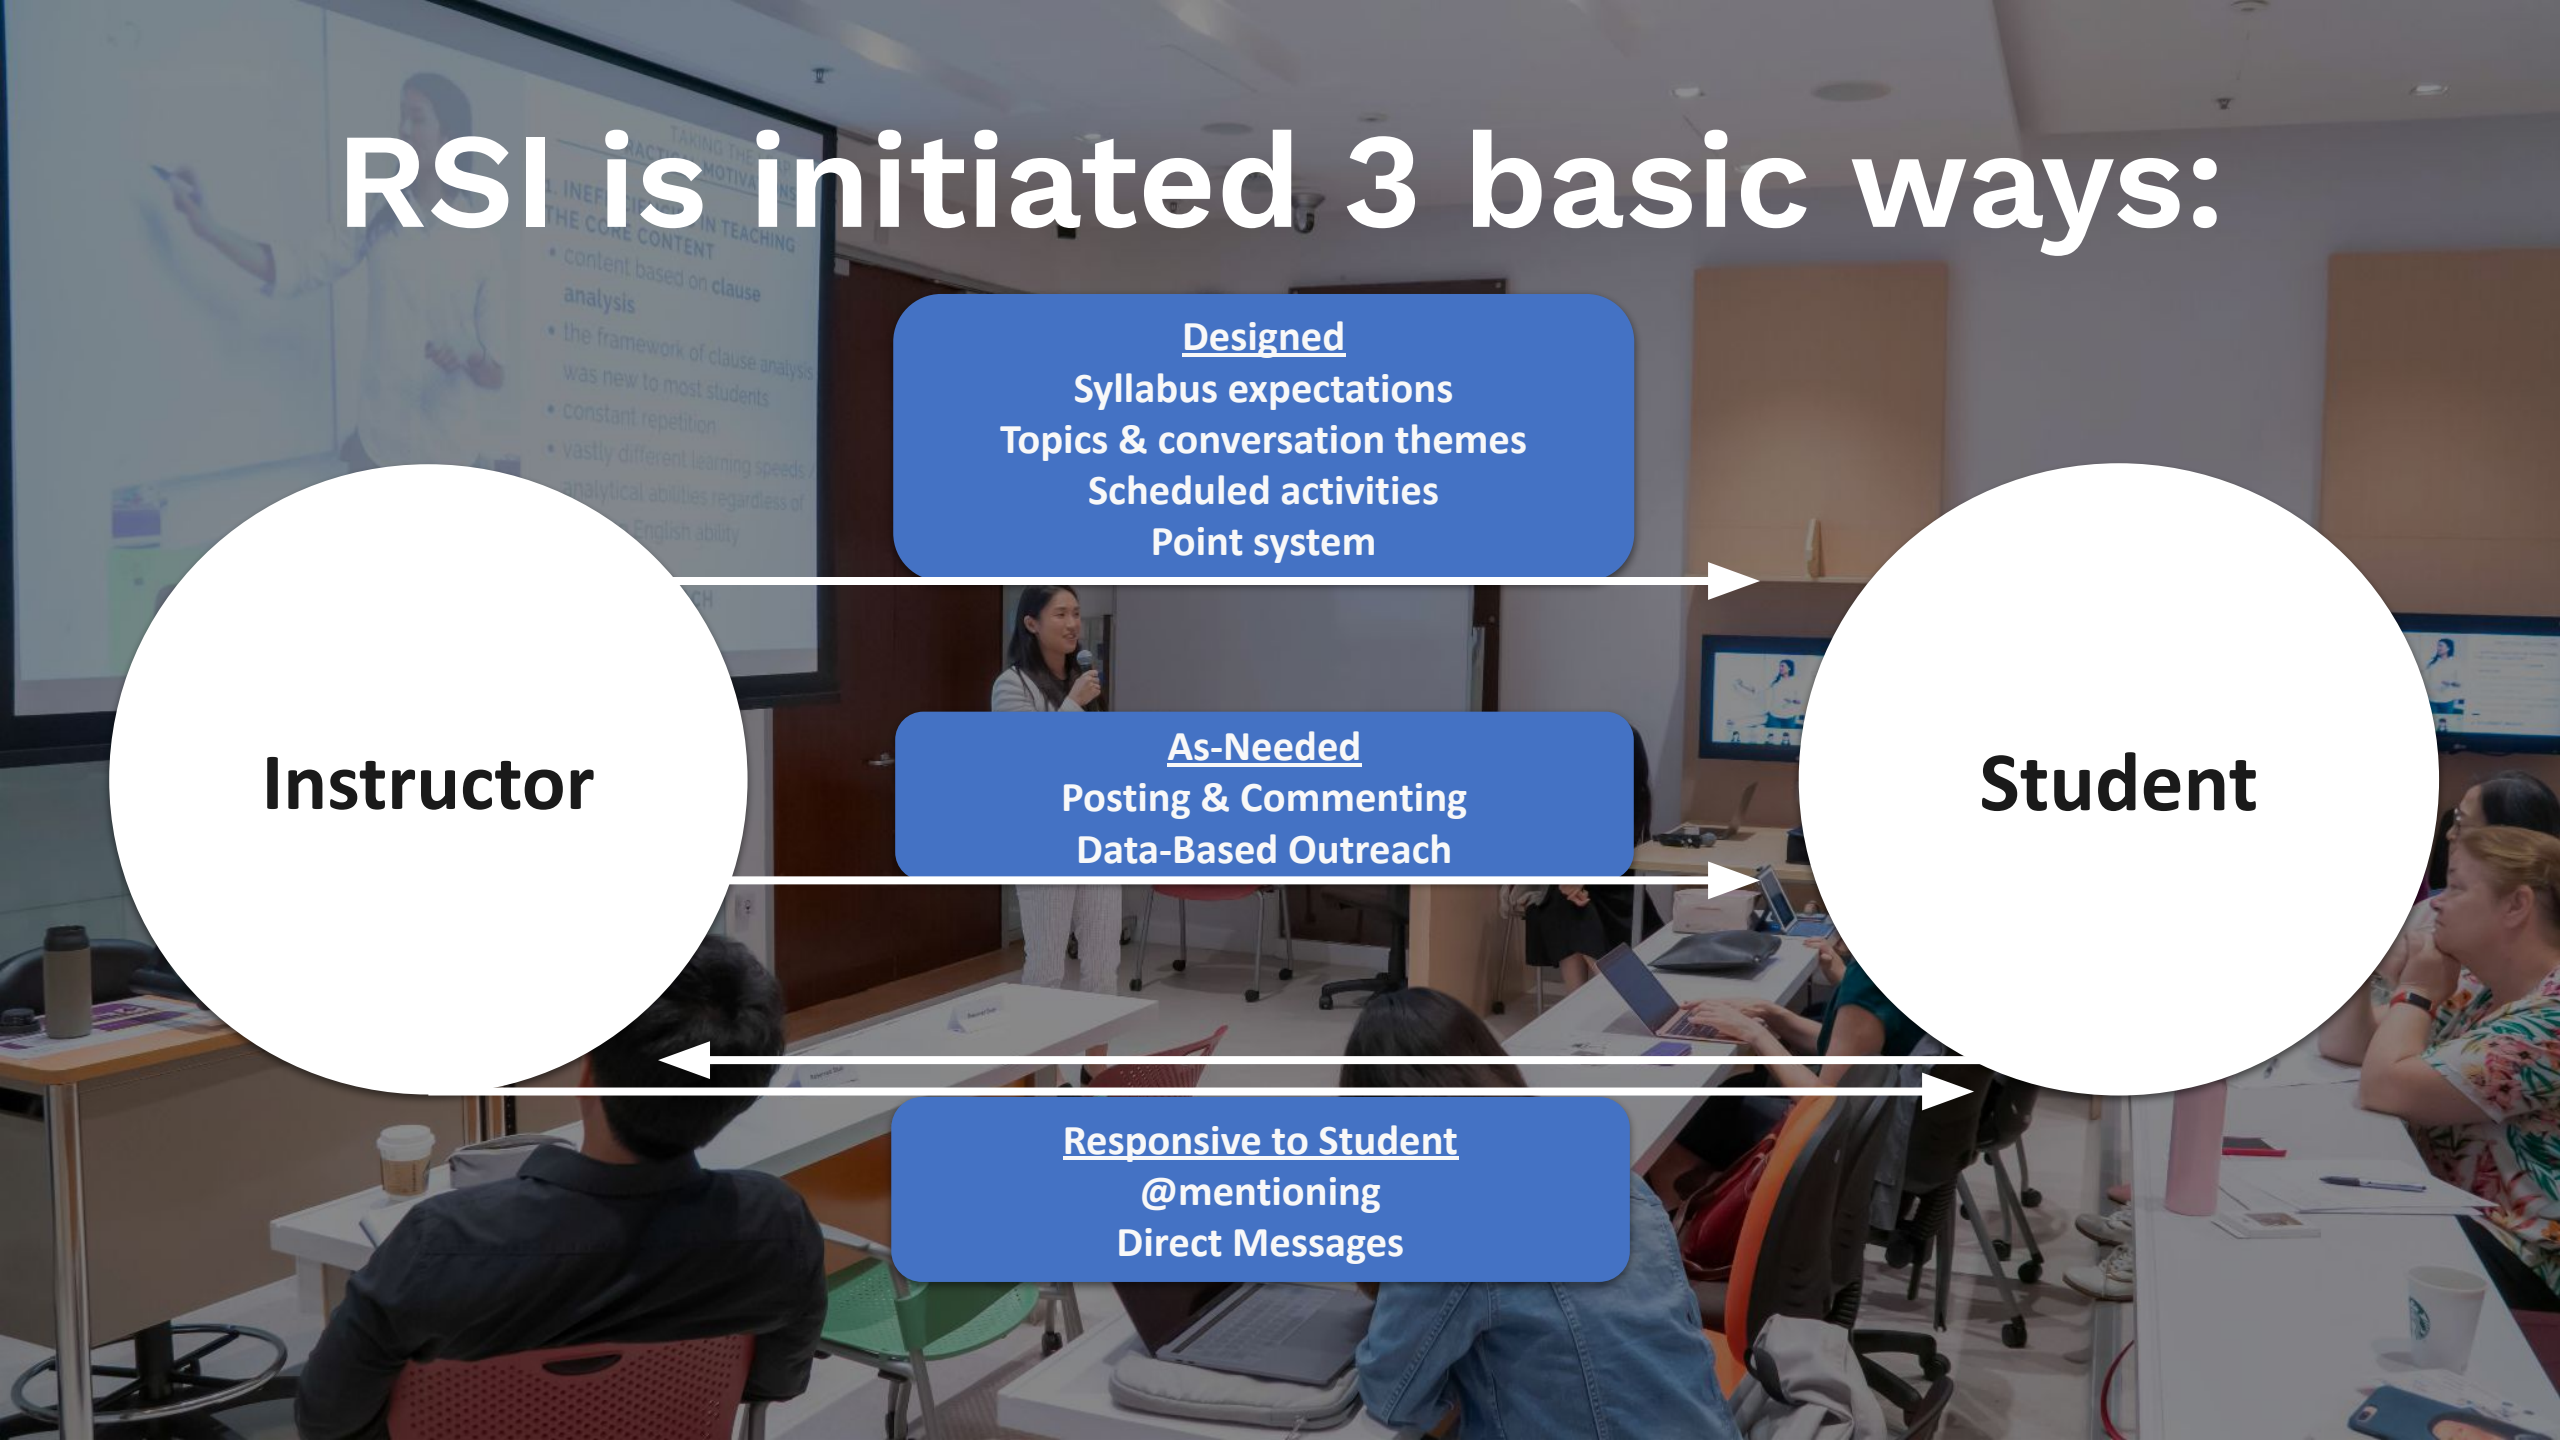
RSI is initiated 3 basic ways:

Designed
Syllabus expectations
Topics & conversation themes
Scheduled activities
Point system

Instructor

Student

As-Needed
Posting & Commenting
Data-Based Outreach

Responsive to Student
@mentioning
Direct Messages